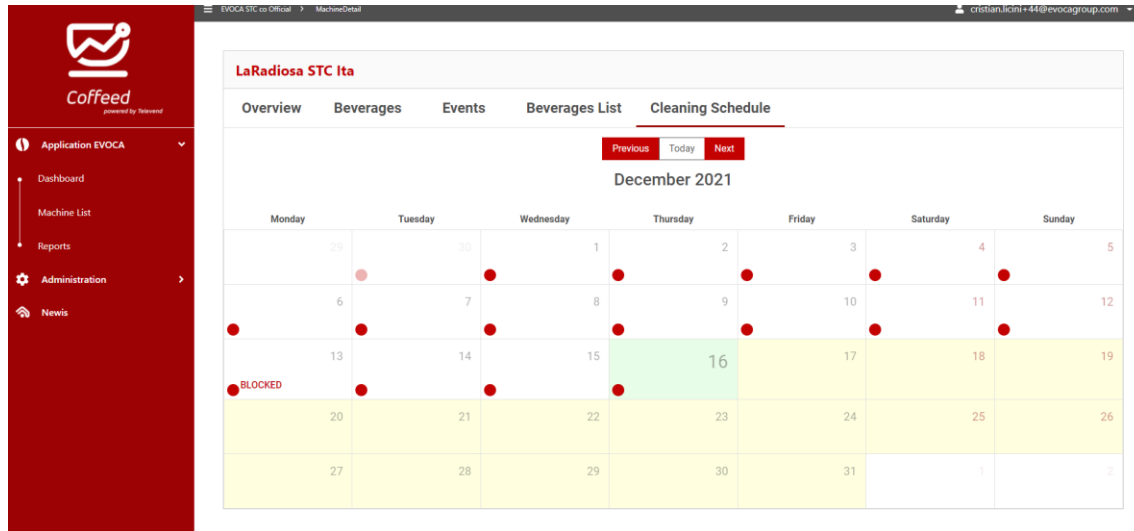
EVOCA STC co Official > MachineDetail

cristian.licini+44@evocagroup.com

Coffeed
powered by Televend

Application EVOCA

Dashboard

Machine List

Reports

Administration

Newis

LaRadiosa STC Ita

Overview Beverages Events Beverages List Cleaning Schedule

Previous Today Next

December 2021

| Monday | Tuesday | Wednesday | Thursday | Friday | Saturday | Sunday |
|---|---|---|---|---|---|---|
| 29 | 30 | 1 | 2 | 3 | 4 | 5 |
| 6 | 7 | 8 | 9 | 10 | 11 | 12 |
| 13 BLOCKED | 14 | 15 | 16 | 17 | 18 | 19 |
| 20 | 21 | 22 | 23 | 24 | 25 | 26 |
| 27 | 28 | 29 | 30 | 31 | 1 | 2 |